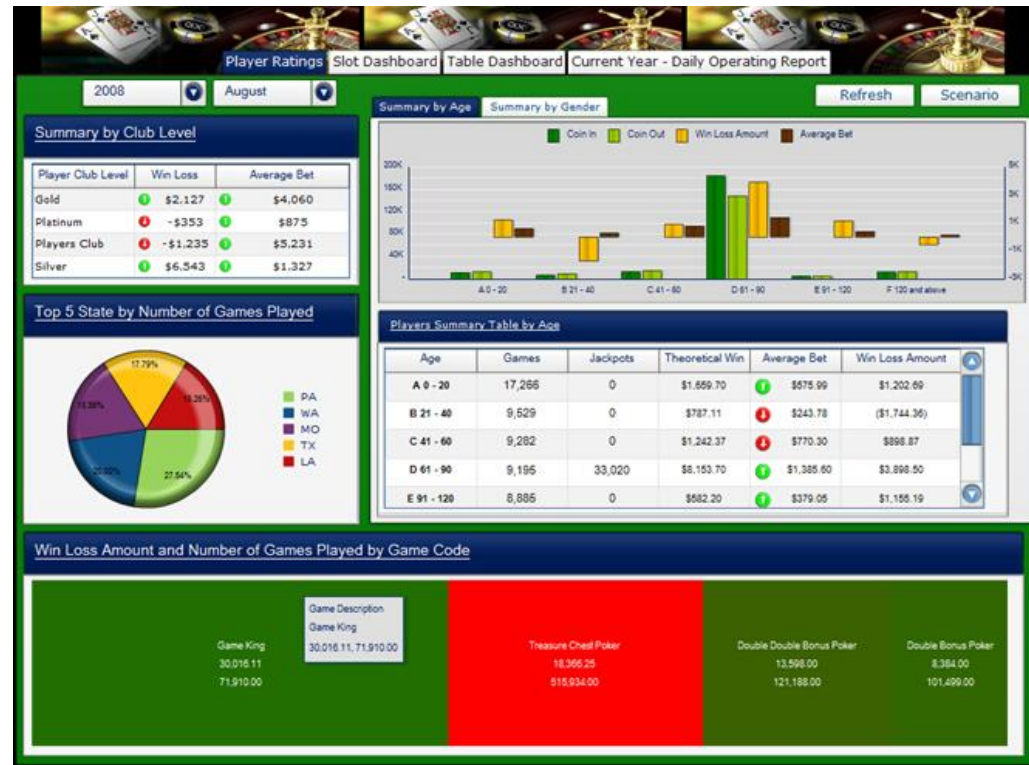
Player Ratings Slot Dashboard Table Dashboard Current Year - Daily Operating Report

2008 August

Refresh Scenario

Summary by Club Level

| Player Club Level | Win Loss | Average Bet |
|---|---|---|
| Gold | $2,127 | $4,060 |
| Platinum | -$353 | $875 |
| Players Club | -$1,235 | $5,231 |
| Silver | $6,543 | $1,327 |

Top 5 State by Number of Games Played

17.79%
13.35%
19.39%
20.92%
27.54%

PA
WA
MO
TX
LA

Summary by Age Summary by Gender

Coin In Coin Out Win Loss Amount Average Bet

200K 160K 120K 80K 40K -

5K 3K 1K -1K -3K

A 0 - 20 B 21 - 40 C 41 - 60 D 61 - 90 E 91 - 120 F 120 and above

Players Summary Table by Age

| Age | Games | Jackpots | Theoretical Win | Average Bet | Win Loss Amount |
|---|---|---|---|---|---|
| A 0 - 20 | 17,266 | 0 | $1,659.70 | $575.99 | $1,202.69 |
| B 21 - 40 | 9,529 | 0 | $787.11 | $243.78 | ($1,744.36) |
| C 41 - 60 | 9,282 | 0 | $1,242.37 | $770.30 | $898.87 |
| D 61 - 90 | 9,195 | 33,020 | $8,153.70 | $1,385.60 | $3,898.50 |
| E 91 - 120 | 8,885 | 0 | $582.20 | $379.05 | $1,155.19 |

Win Loss Amount and Number of Games Played by Game Code

Game Description
Game King
30,016.11, 71,910.00

Game King
30,016.11
71,910.00

Treasure Chest Poker
18,366.25
515,934.00

Double Double Bonus Poker
13,598.00
121,188.00

Double Bonus Poker
8,384.00
101,499.00